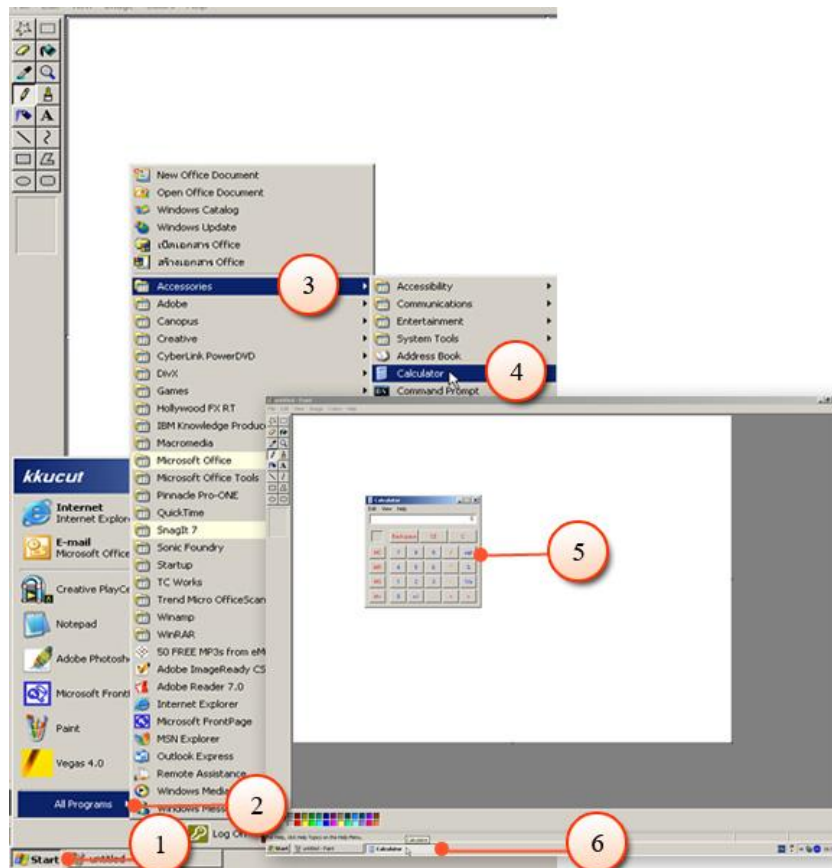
New Office Document
Open Office Document
Windows Catalog
Windows Update
เปิดเอกสาร Office
สร้างเอกสาร Office

Accessories
Adobe
Canopus
Creative
CyberLink PowerDVD
DivX
Games
Hollywood FX RT
IBM Knowledge Produc
Macromedia
Microsoft Office
Microsoft Office Tools
Pinnacle Pro-ONE
QuickTime
SnagIt 7
Sonic Foundry
Startup
TC Works
Trend Micro OfficeScan
Winamp
WinRAR
50 FREE MP3s from eM
Adobe ImageReady CS
Adobe Reader 7.0
Internet Explorer
Microsoft FrontPage
MSN Explorer
Outlook Express
Remote Assistance
Windows Media
Windows Messe

Accessibility
Communications
Entertainment
System Tools
Address Book
Calculator
Command Prompt

3
4
5
2
1
6

kkucut
Internet
Internet Explor
E-mail
Microsoft Office
Creative PlayCe
Notepad
Adobe Photosh
Microsoft Front
Paint
Vegas 4.0
All Programs
Log Off

Calculator
Edit View Help
0
Backspace CE C
MC 7 8 9 / sqrt
MR 4 5 6 * %
MS 1 2 3 - 1/x
M+ 0 +/- . + =

Start
untitled - Paint
Calculator